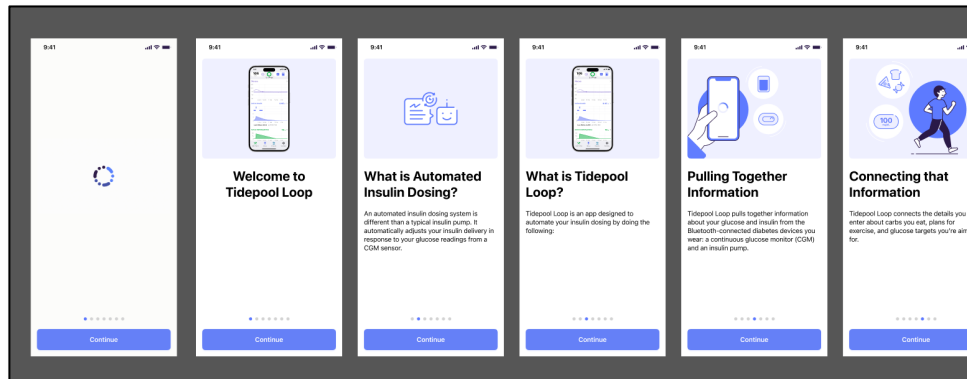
9:41

Continue

9:41

Welcome to Tidepool Loop

Continue

9:41

What is Automated Insulin Dosing?

An automated insulin dosing system is different than a typical insulin pump. It automatically adjusts your insulin delivery in response to your glucose readings from a CGM sensor.

Continue

9:41

What is Tidepool Loop?

Tidepool Loop is an app designed to automate your insulin dosing by doing the following:

Continue

9:41

Pulling Together Information

Tidepool Loop pulls together information about your glucose and insulin from the Bluetooth-connected diabetes devices you wear: a continuous glucose monitor (CGM) and an insulin pump.

Continue

9:41

100

Connecting that Information

Tidepool Loop connects the details you enter about carbs you eat, plans for exercise, and glucose targets you're aim for.

Continue